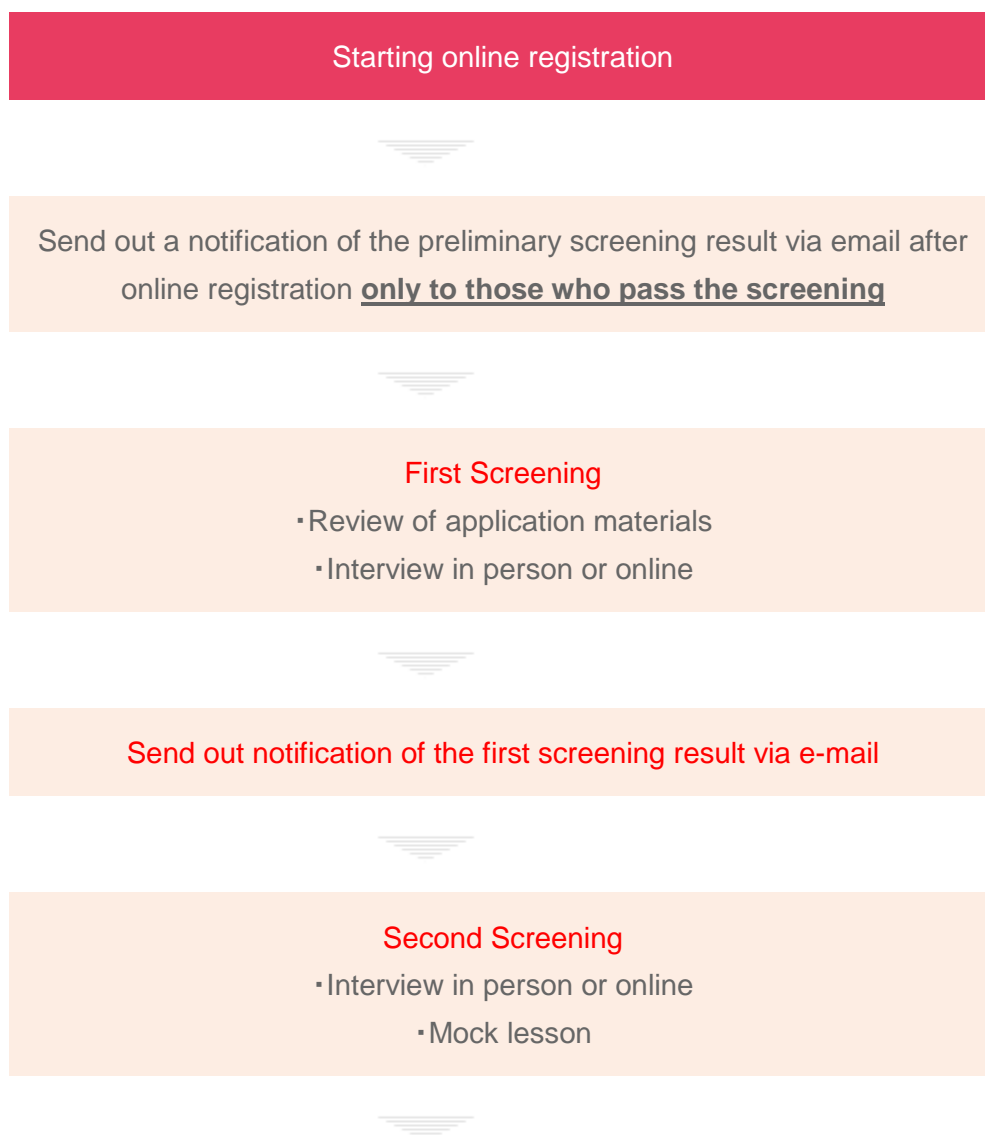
Starting online registration

Send out a notification of the preliminary screening result via email after online registration **only to those who pass the screening**

First Screening
・Review of application materials
・Interview in person or online

Send out notification of the first screening result via e-mail

Second Screening
・Interview in person or online
・Mock lesson